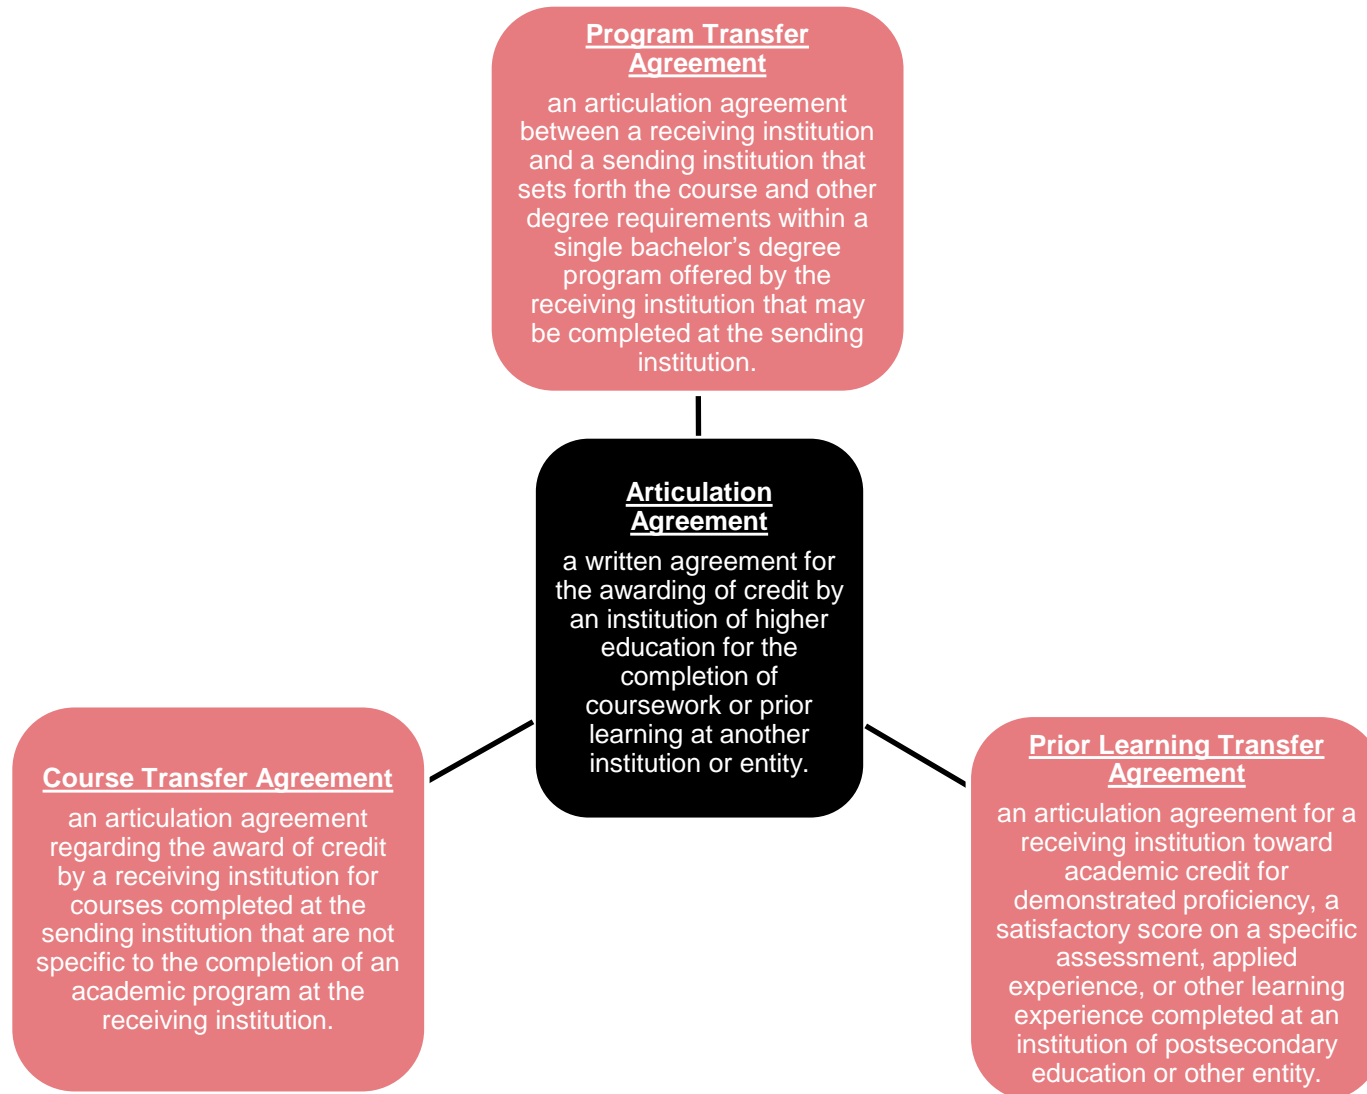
Program Transfer Agreement

an articulation agreement between a receiving institution and a sending institution that sets forth the course and other degree requirements within a single bachelor’s degree program offered by the receiving institution that may be completed at the sending institution.

Articulation Agreement

a written agreement for the awarding of credit by an institution of higher education for the completion of coursework or prior learning at another institution or entity.

Course Transfer Agreement

an articulation agreement regarding the award of credit by a receiving institution for courses completed at the sending institution that are not specific to the completion of an academic program at the receiving institution.

Prior Learning Transfer Agreement

an articulation agreement for a receiving institution toward academic credit for demonstrated proficiency, a satisfactory score on a specific assessment, applied experience, or other learning experience completed at an institution of postsecondary education or other entity.